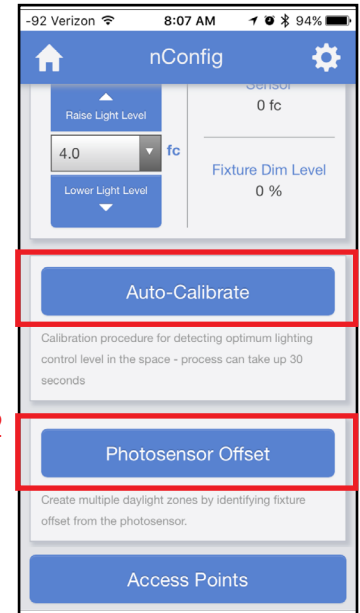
-92 Verizon 8:07 AM 94%

nConfig

Raise Light Level

4.0

fc

Lower Light Level

Sensor

0 fc

Fixture Dim Level

0 %

Auto-Calibrate

Calibration procedure for detecting optimum lighting control level in the space - process can take up 30 seconds

2

Photosensor Offset

Create multiple daylight zones by identifying fixture offset from the photosensor.

Access Points